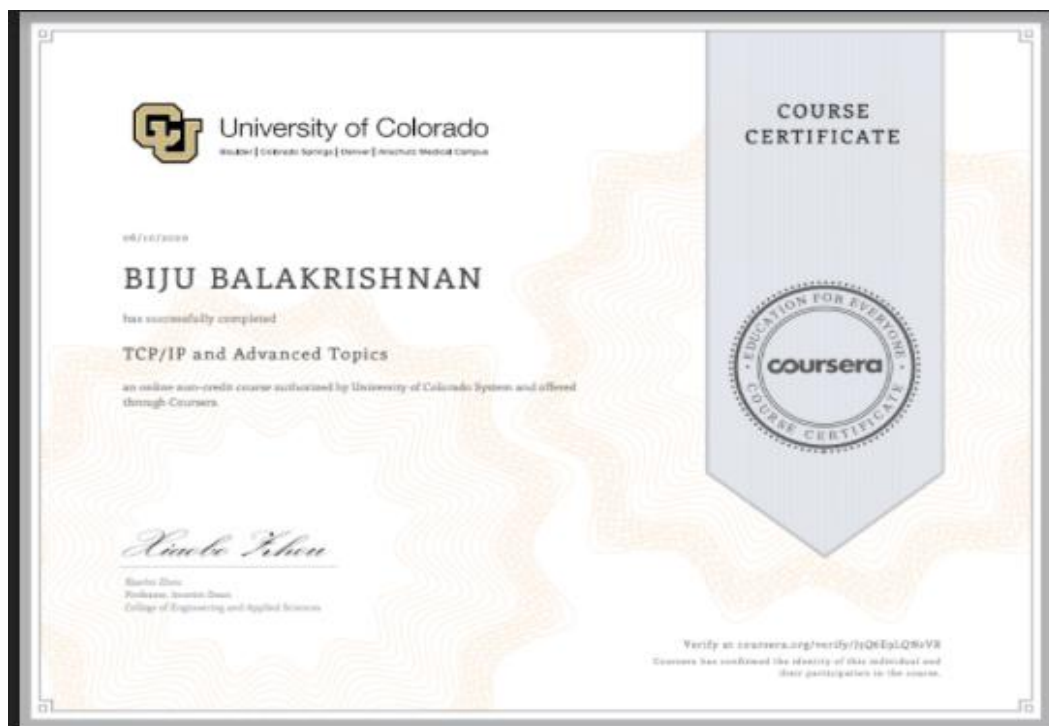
University of Colorado
Boulder | Colorado Springs | Denver | Anschutz Medical Campus

COURSE CERTIFICATE

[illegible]

BIJU BALAKRISHNAN

has successfully completed

TCP/IP and Advanced Topics

an online non-credit course authorized by University of Colorado System and offered through Coursera

EDUCATION FOR EVERYONE
coursera
COURSE CERTIFICATE

Xiaobo Zhou

Xiaobo Zhou
Professor, Interim Dean
College of Engineering and Applied Sciences

Verify at coursera.org/verify/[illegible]
Coursera has confirmed the identity of this individual and their participation in the course.